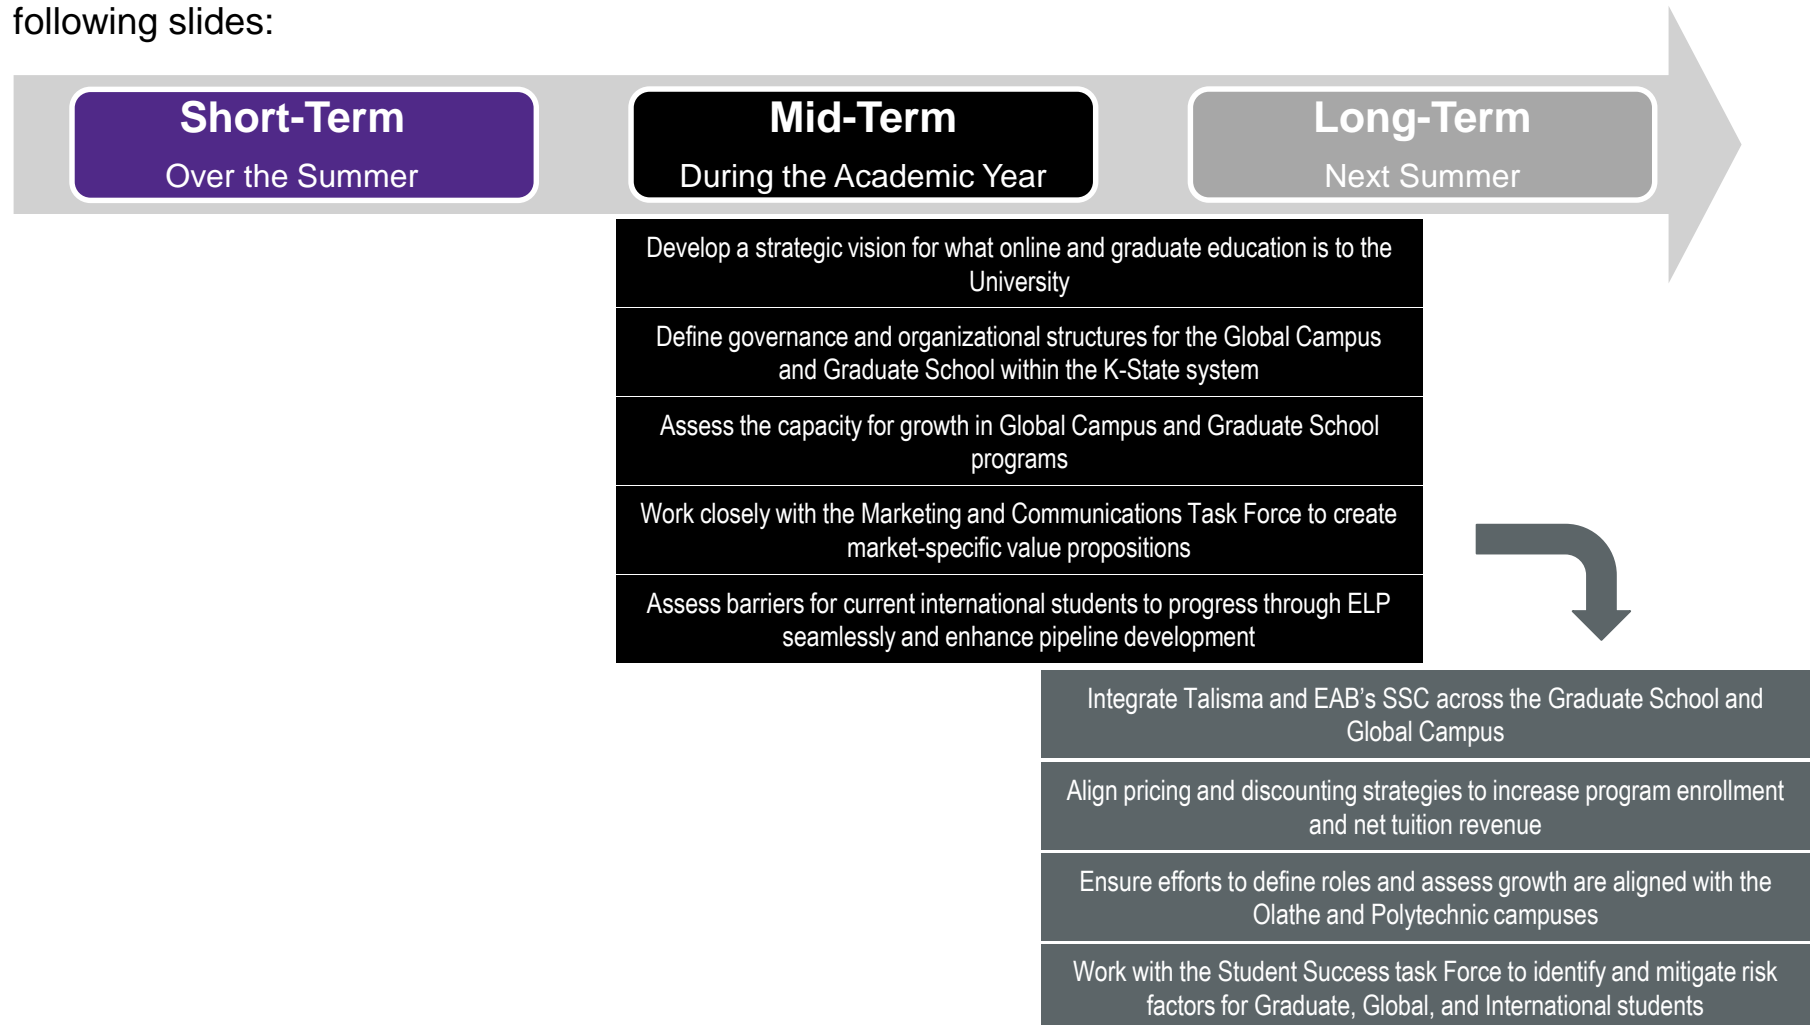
following slides:

Short-Term
Over the Summer

Mid-Term
During the Academic Year

Long-Term
Next Summer

Develop a strategic vision for what online and graduate education is to the University

Define governance and organizational structures for the Global Campus and Graduate School within the K-State system

Assess the capacity for growth in Global Campus and Graduate School programs

Work closely with the Marketing and Communications Task Force to create market-specific value propositions

Assess barriers for current international students to progress through ELP seamlessly and enhance pipeline development

Integrate Talisma and EAB's SSC across the Graduate School and Global Campus

Align pricing and discounting strategies to increase program enrollment and net tuition revenue

Ensure efforts to define roles and assess growth are aligned with the Olathe and Polytechnic campuses

Work with the Student Success task Force to identify and mitigate risk factors for Graduate, Global, and International students